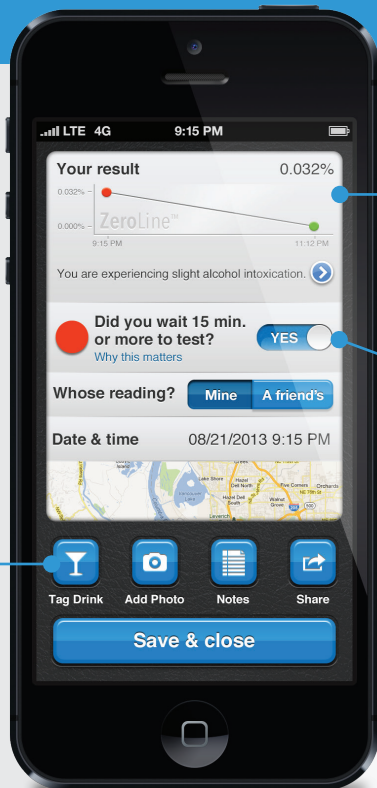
LTE 4G 9:15 PM

Your result 0.032%

0.032%

0.000%

ZeroLine™

9:15 PM 11:12 PM

You are experiencing slight alcohol intoxication.

Did you wait 15 min. or more to test?

Why this matters

YES

Whose reading?

Mine

A friend's

Date & time 08/21/2013 9:15 PM

Lake Shore

Hazel Dell North

Hazel Dell South

Five Corners

Walnut Grove

Orchards

Tag Drink

Add Photo

Notes

Share

Save & close